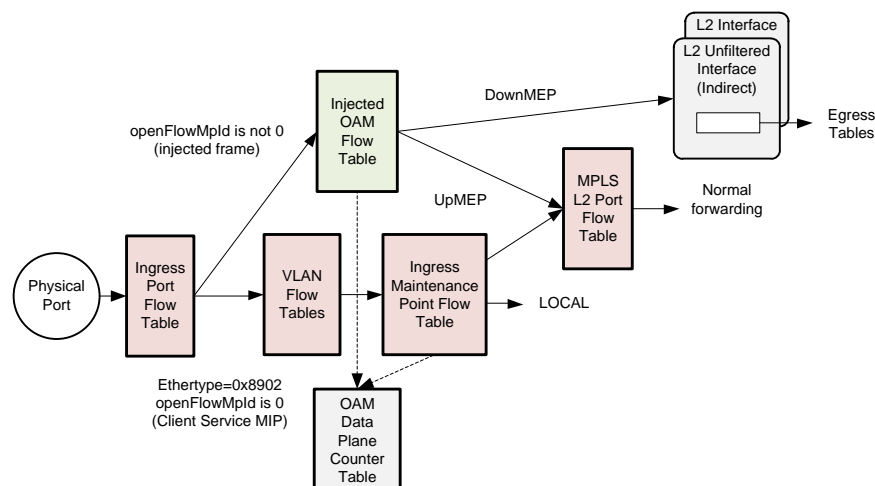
L2 Interface

L2 Unfiltered Interface (Indirect)

Egress Tables

Injected OAM Flow Table

DownMEP

openFlowMpId is not 0 (injected frame)

UpMEP

MPLS L2 Port Flow Table

Normal forwarding

Physical Port

Ingress Port Flow Table

VLAN Flow Tables

Ingress Maintenance Point Flow Table

LOCAL

Ethertype=0x8902 openFlowMpId is 0 (Client Service MIP)

OAM Data Plane Counter Table